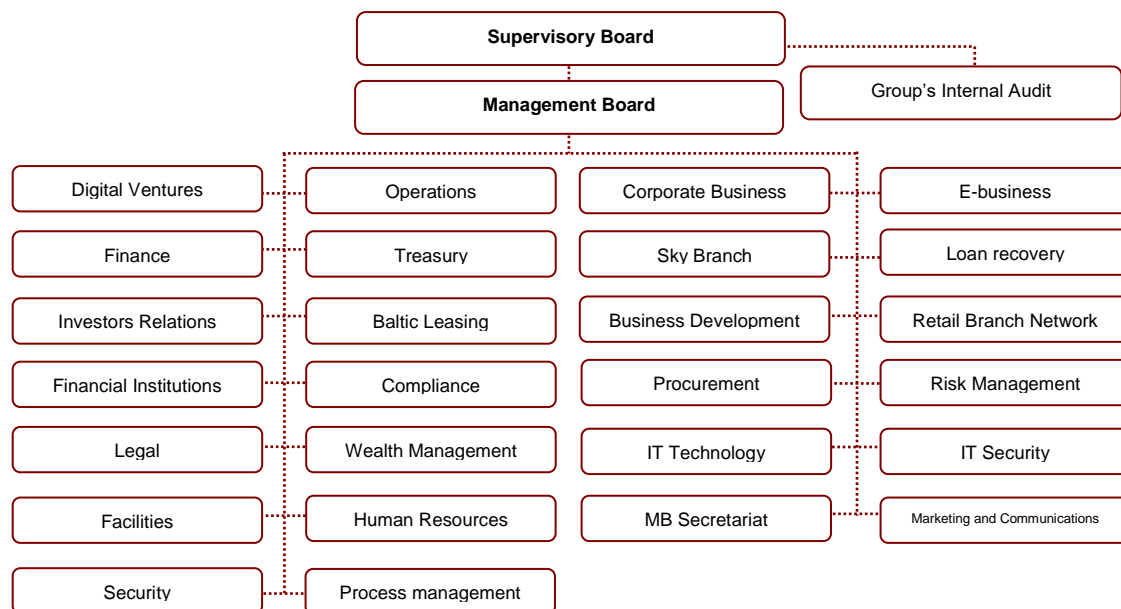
Supervisory Board

Group's Internal Audit

Management Board

Digital Ventures
Operations
Corporate Business
E-business

Finance
Treasury
Sky Branch
Loan recovery

Investors Relations
Baltic Leasing
Business Development
Retail Branch Network

Financial Institutions
Compliance
Procurement
Risk Management

Legal
Wealth Management
IT Technology
IT Security

Facilities
Human Resources
MB Secretariat
Marketing and Communications

Security
Process management